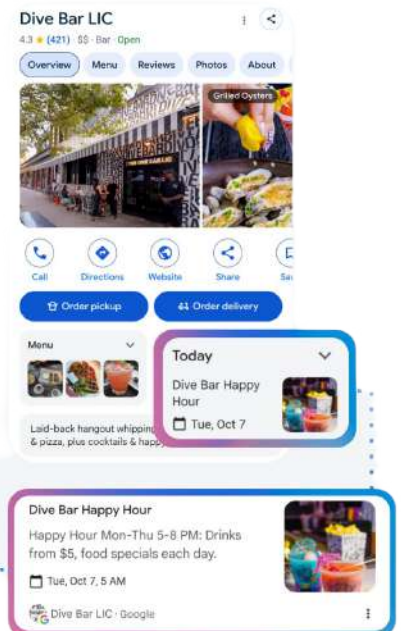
Dive Bar LIC

4.3 ★ (421) · $$ · Bar · Open

Overview
Menu
Reviews
Photos
About

Grilled Oysters

Call
Directions
Website
Share
Sa

Order pickup
Order delivery

Menu

Laid-back hangout whipping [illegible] & pizza, plus cocktails & happ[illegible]

Today

Dive Bar Happy Hour

Tue, Oct 7

Dive Bar Happy Hour

Happy Hour Mon-Thu 5-8 PM: Drinks from $5, food specials each day.

Tue, Oct 7, 5 AM

Dive Bar LIC · Google